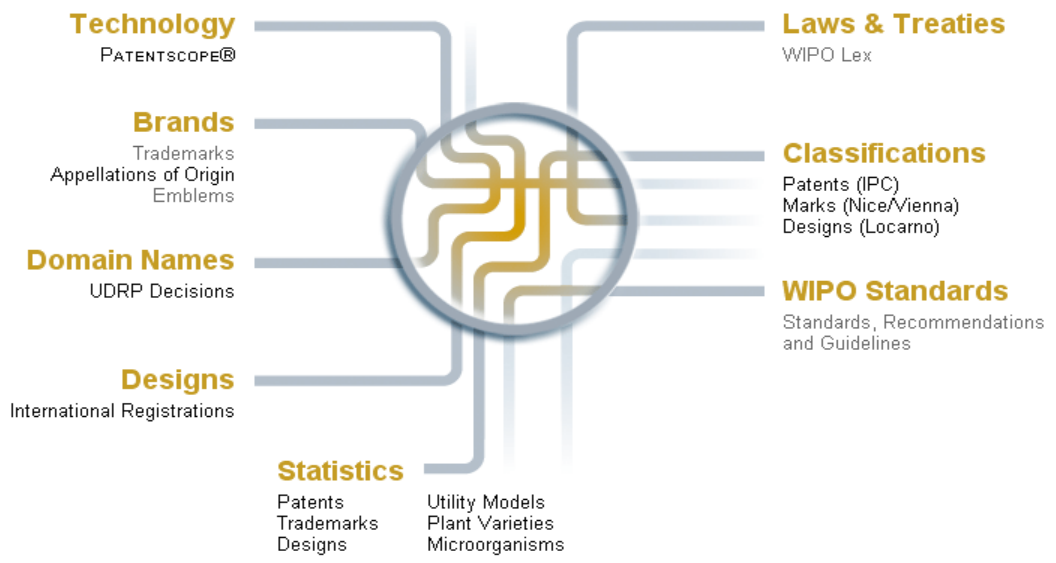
Technology
PATENTSCOPE®

Brands
Trademarks
Appellations of Origin
Emblems

Domain Names
UDRP Decisions

Designs
International Registrations

Statistics
Patents
Trademarks
Designs

Utility Models
Plant Varieties
Microorganisms

Laws & Treaties
WIPO Lex

Classifications
Patents (IPC)
Marks (Nice/Vienna)
Designs (Locarno)

WIPO Standards
Standards, Recommendations and Guidelines